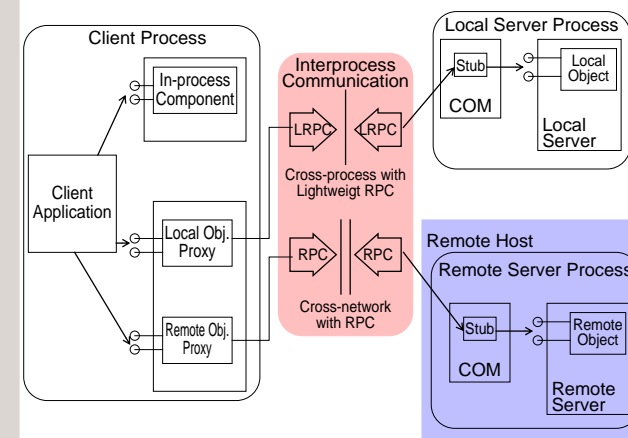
Client Process

In-process Component

Client Application

Local Obj. Proxy

Remote Obj. Proxy

Interprocess Communication

LRPC

LRPC

Cross-process with Lightweigt RPC

RPC

RPC

Cross-network with RPC

Local Server Process

Stub

COM

Local Object

Local Server

Remote Host

Remote Server Process

Stub

COM

Remote Object

Remote Server